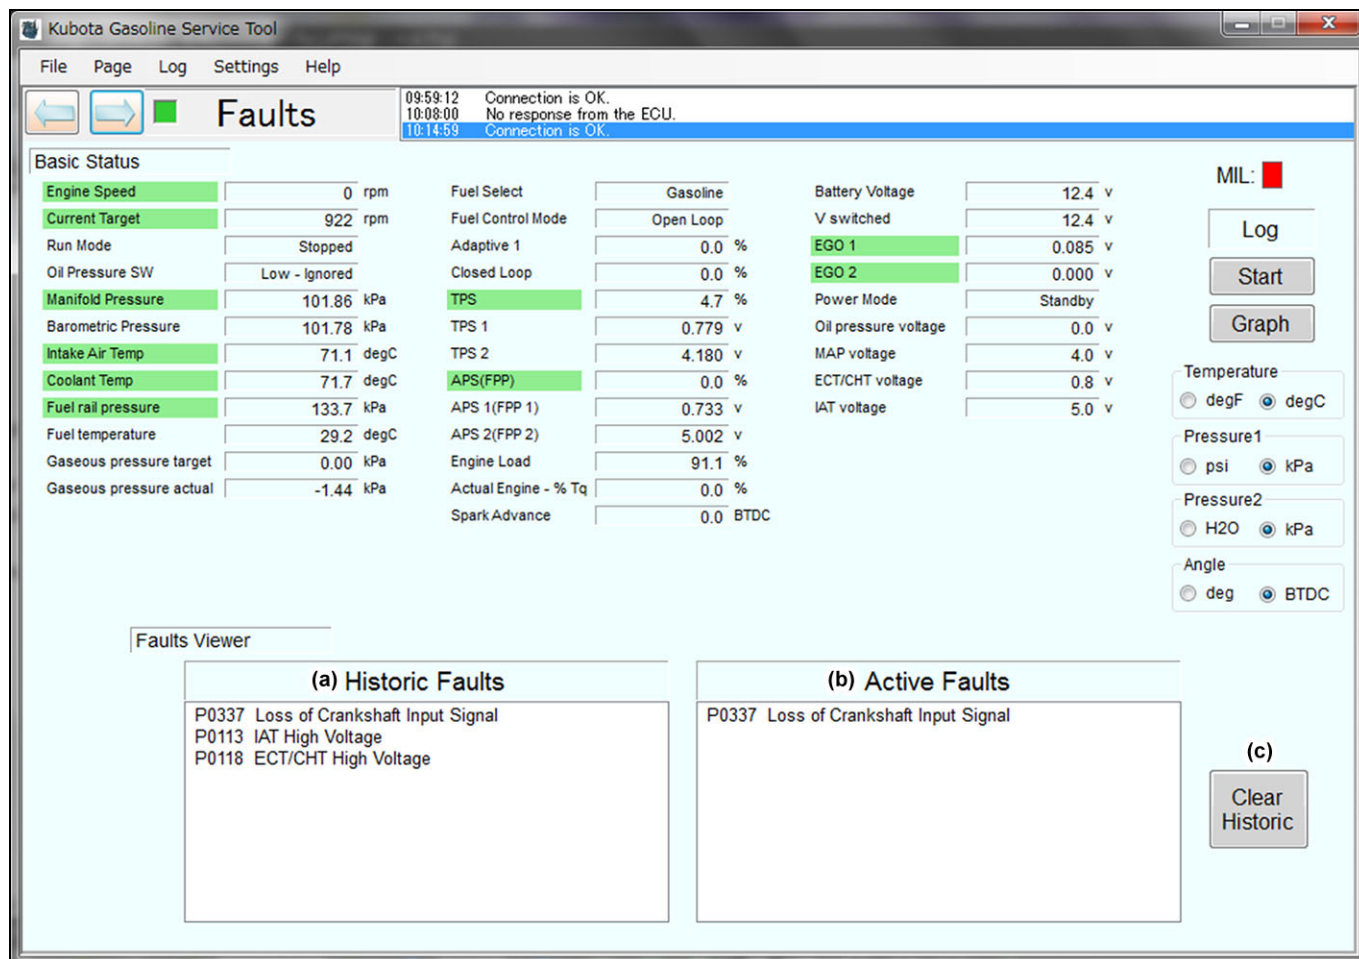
Kubota Gasoline Service Tool

File Page Log Settings Help

Faults

09:59:12 Connection is OK.
10:08:00 No response from the ECU.
10:14:59 Connection is OK.

Basic Status

| | | | | | | | | |
|---|---|---|---|---|---|---|---|---|
| Engine Speed | 0 | rpm | Fuel Select | Gasoline | | Battery Voltage | 12.4 | v |
| Current Target | 922 | rpm | Fuel Control Mode | Open Loop | | V switched | 12.4 | v |
| Run Mode | Stopped | | Adaptive 1 | 0.0 | % | EGO 1 | 0.085 | v |
| Oil Pressure SW | Low - Ignored | | Closed Loop | 0.0 | % | EGO 2 | 0.000 | v |
| Manifold Pressure | 101.86 | kPa | TPS | 4.7 | % | Power Mode | Standby | |
| Barometric Pressure | 101.78 | kPa | TPS 1 | 0.779 | v | Oil pressure voltage | 0.0 | v |
| Intake Air Temp | 71.1 | degC | TPS 2 | 4.180 | v | MAP voltage | 4.0 | v |
| Coolant Temp | 71.7 | degC | APS(FPP) | 0.0 | % | ECT/CHT voltage | 0.8 | v |
| Fuel rail pressure | 133.7 | kPa | APS 1(FPP 1) | 0.733 | v | IAT voltage | 5.0 | v |
| Fuel temperature | 29.2 | degC | APS 2(FPP 2) | 5.002 | v | | | |
| Gaseous pressure target | 0.00 | kPa | Engine Load | 91.1 | % | | | |
| Gaseous pressure actual | -1.44 | kPa | Actual Engine - % Tq | 0.0 | % | | | |
| | | | Spark Advance | 0.0 | BTDC | | | |

MIL:

Log

Start

Graph

Temperature
degF degC

Pressure1
psi kPa

Pressure2
H2O kPa

Angle
deg BTDC

Faults Viewer

(a) Historic Faults

P0337 Loss of Crankshaft Input Signal
P0113 IAT High Voltage
P0118 ECT/CHT High Voltage

(b) Active Faults

P0337 Loss of Crankshaft Input Signal

(c)

Clear Historic